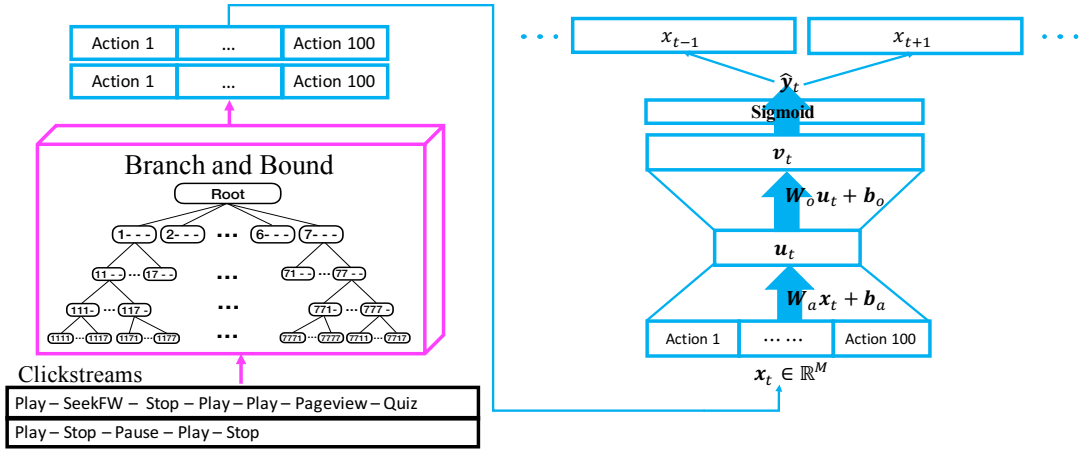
| Action 1 | ... | Action 100 |
|---|---|---|
| Action 1 | ... | Action 100 |

Branch and Bound

Root

1- - -   2- - -   ...   6- - -   7- - -

11 - -  ...  17 - -   ...   71 - -  ...  77 - -

111-  ...  117 -   ...   771-  ...  777 -

1111 ... 1117   1171 ... 1177   ...   7771 ... 7777   7711 ... 7717

Clickstreams

Play – SeekFW – Stop – Play – Play – Pageview – Quiz

Play – Stop – Pause – Play – Stop

...   $x_{t-1}$   $x_{t+1}$   ...

$\hat{y}_t$

Sigmoid

$v_t$

$W_o u_t + b_o$

$u_t$

$W_a x_t + b_a$

| Action 1 | ... | Action 100 |
|---|---|---|

$x_t \in \mathbb{R}^M$